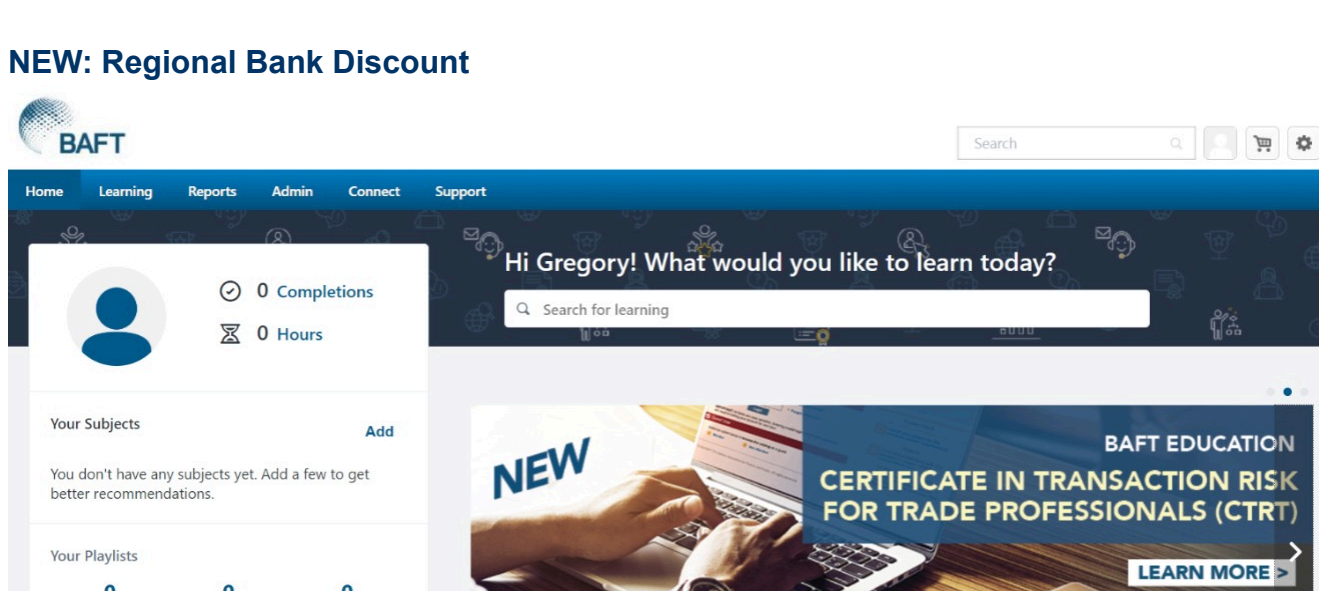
NEW: Regional Bank Discount

BAFT

Search

Home Learning Reports Admin Connect Support

0 Completions

0 Hours

Hi Gregory! What would you like to learn today?

Search for learning

Your Subjects

Add

You don't have any subjects yet. Add a few to get better recommendations.

Your Playlists

NEW

BAFT EDUCATION

CERTIFICATE IN TRANSACTION RISK FOR TRADE PROFESSIONALS (CTRT)

LEARN MORE >

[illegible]